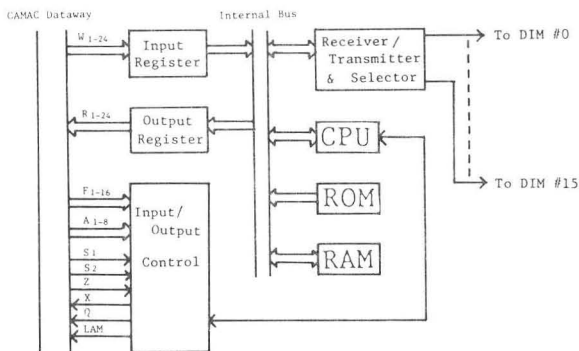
CAMAC Dataway

Internal Bus

$W_{1-24}$

Input Register

Receiver / Transmitter & Selector

To DIM #0

$R_{1-24}$

Output Register

CPU

To DIM #15

$F_{1-16}$

$A_{1-8}$

S1

S2

Z

X

Q

LAM

Input/ Output Control

ROM

RAM